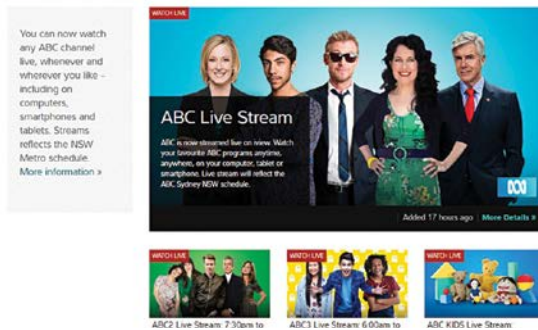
You can now watch any ABC channel live, whenever and wherever you like - including on computers, smartphones and tablets. Streams reflects the NSW Metro schedule.
More information »

WATCH LIVE

ABC Live Stream

ABC is now streamed live on iview. Watch your favourite ABC programs anytime, anywhere, on your computer, tablet or smartphone. Live stream will reflect the ABC Sydney NSW schedule.

Added 17 hours ago | More Details »

WATCH LIVE

ABC2 Live Stream: 7:30pm to

WATCH LIVE

ABC3 Live Stream: 6:00am to

WATCH LIVE

ABC KIDS Live Stream: